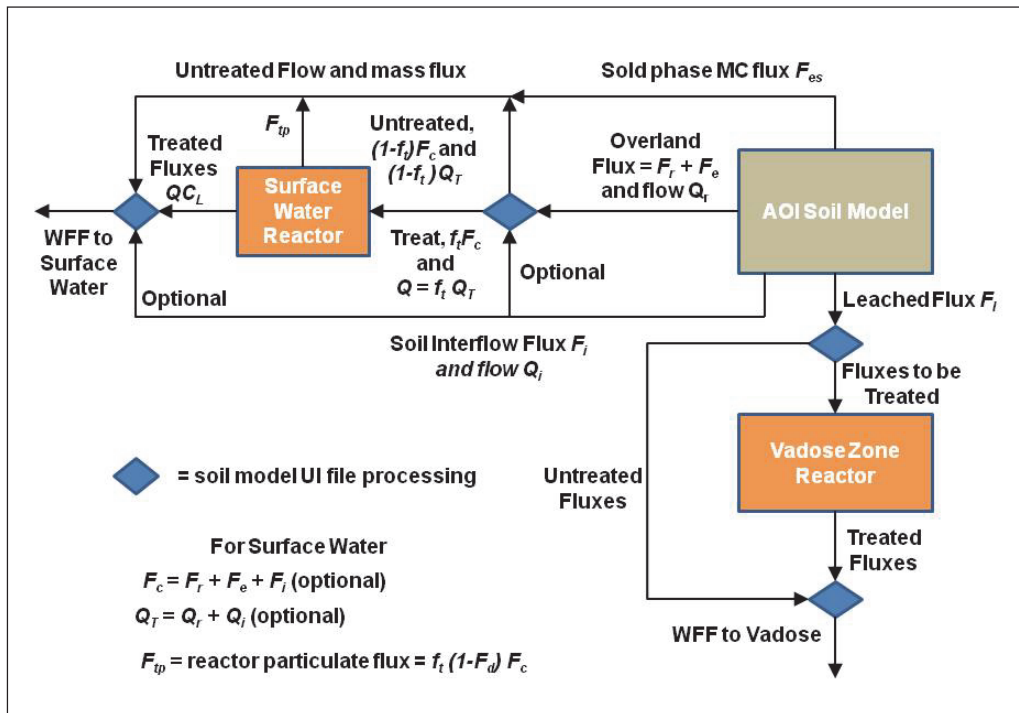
Untreated Flow and mass flux

Sold phase MC flux $F_{es}$

$F_{tp}$

Treated Fluxes $QC_L$

Untreated, $(1-f_t)F_c$ and $(1-f_t)Q_T$

Overland Flux = $F_r + F_e$ and flow $Q_r$

Surface Water Reactor

AOI Soil Model

WFF to Surface Water

Treat, $f_tF_c$ and $Q = f_t\ Q_T$

Optional

Optional

Leached Flux $F_l$

Soil Interflow Flux $F_i$ and flow $Q_i$

Fluxes to be Treated

= soil model UI file processing

Untreated Fluxes

Vadose Zone Reactor

Treated Fluxes

For Surface Water

$F_c = F_r + F_e + F_i$ (optional)

$Q_T = Q_r + Q_i$ (optional)

WFF to Vadose

$F_{tp}$ = reactor particulate flux = $f_t\ (1-F_d)\ F_c$